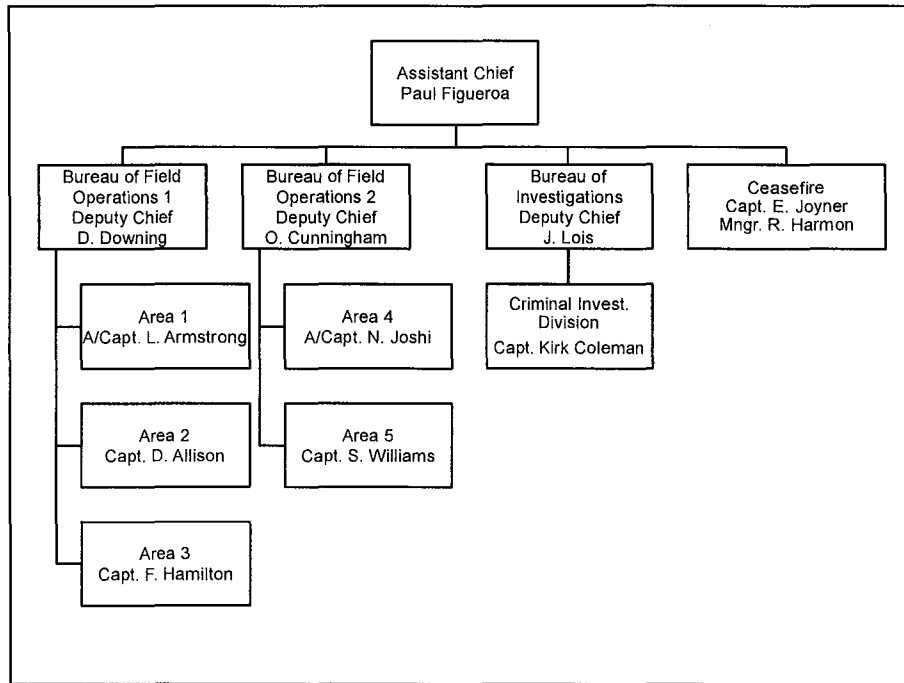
Assistant Chief
Paul Figueroa

Bureau of Field Operations 1
Deputy Chief
D. Downing

Area 1
A/Capt. L. Armstrong

Area 2
Capt. D. Allison

Area 3
Capt. F. Hamilton

Bureau of Field Operations 2
Deputy Chief
O. Cunningham

Area 4
A/Capt. N. Joshi

Area 5
Capt. S. Williams

Bureau of Investigations
Deputy Chief
J. Lois

Criminal Invest. Division
Capt. Kirk Coleman

Ceasefire
Capt. E. Joyner
Mngr. R. Harmon